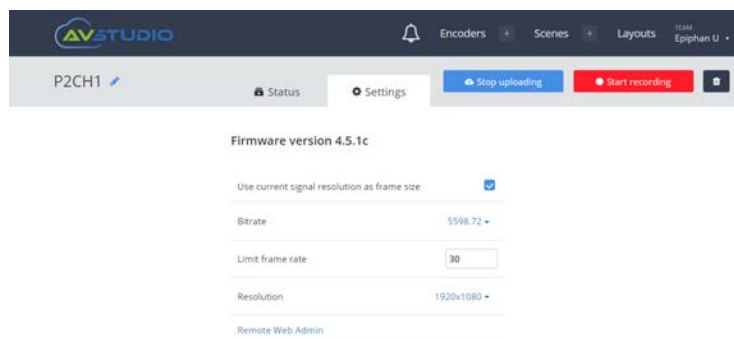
AVSTUDIO

Encoders + Scenes + Layouts TEAM Epiphan U

P2CH1

Status Settings Stop uploading Start recording

Firmware version 4.5.1c

Use current signal resolution as frame size

Bitrate 5598.72

Limit frame rate 30

Resolution 1920x1080

Remote Web Admin